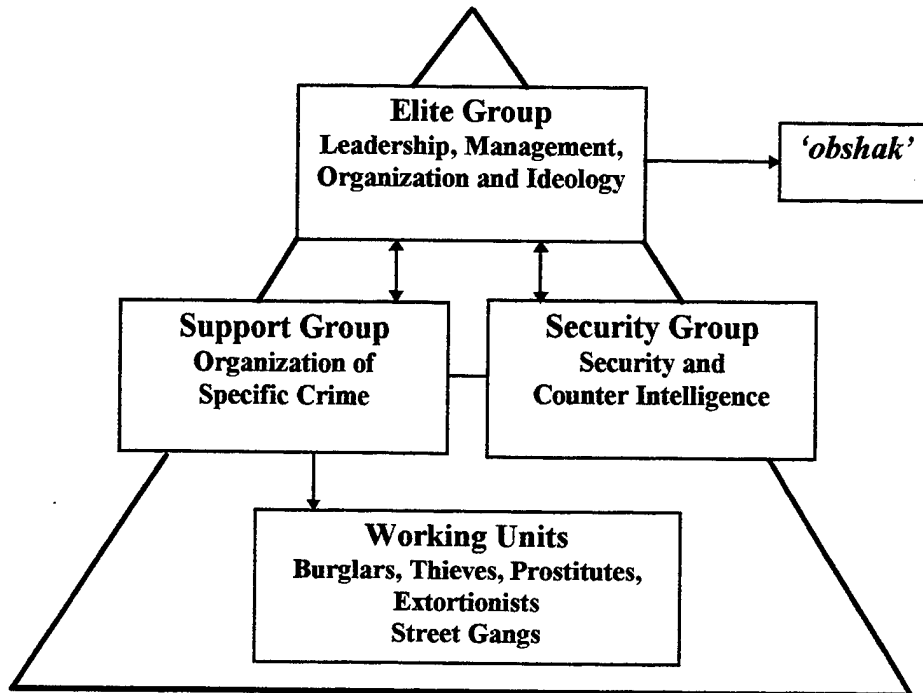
Elite Group
Leadership, Management, Organization and Ideology

'obshak'

Support Group
Organization of Specific Crime

Security Group
Security and Counter Intelligence

Working Units
Burglars, Thieves, Prostitutes, Extortionists
Street Gangs